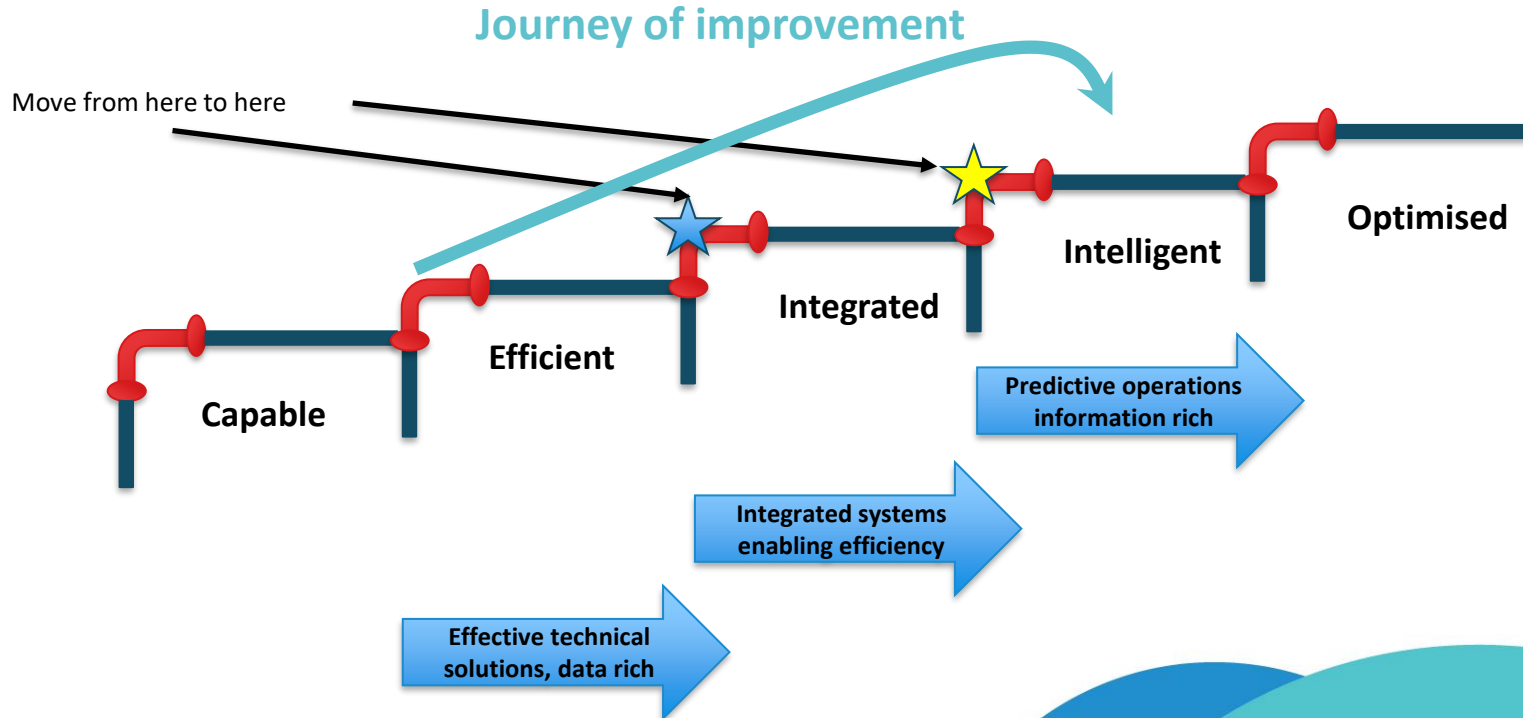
Journey of improvement

Move from here to here

Optimised

Intelligent

Integrated

Efficient

Capable

Predictive operations information rich

Integrated systems enabling efficiency

Effective technical solutions, data rich